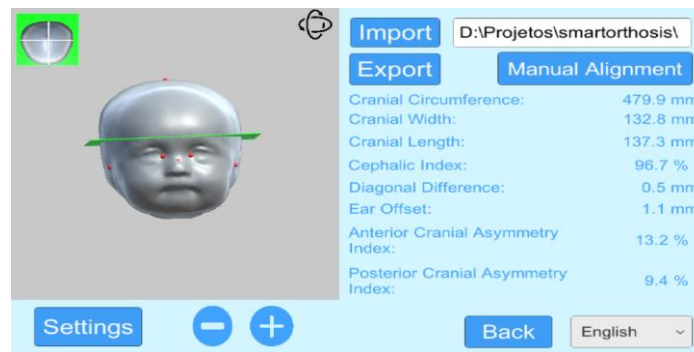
Import D:\Projetos\smartorthosis\

Export Manual Alignment

| | |
|---|---|
| Cranial Circumference: | 479.9 mm |
| Cranial Width: | 132.8 mm |
| Cranial Length: | 137.3 mm |
| Cephalic Index: | 96.7 % |
| Diagonal Difference: | 0.5 mm |
| Ear Offset: | 1.1 mm |
| Anterior Cranial Asymmetry Index: | 13.2 % |
| Posterior Cranial Asymmetry Index: | 9.4 % |

Settings

Back English